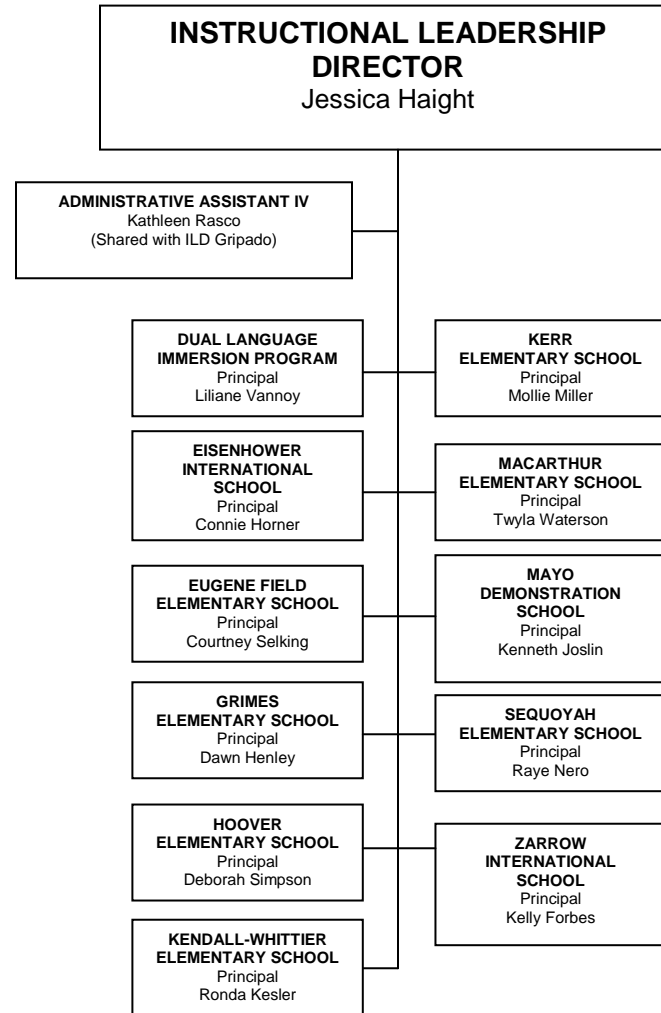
INSTRUCTIONAL LEADERSHIP DIRECTOR
Jessica Haight

ADMINISTRATIVE ASSISTANT IV
Kathleen Rasco
(Shared with ILD Gripado)

DUAL LANGUAGE IMMERSION PROGRAM
Principal
Liliane Vannoy

KERR ELEMENTARY SCHOOL
Principal
Mollie Miller

EISENHOWER INTERNATIONAL SCHOOL
Principal
Connie Horner

MACARTHUR ELEMENTARY SCHOOL
Principal
Twyla Waterson

EUGENE FIELD ELEMENTARY SCHOOL
Principal
Courtney Selking

MAYO DEMONSTRATION SCHOOL
Principal
Kenneth Joslin

GRIMES ELEMENTARY SCHOOL
Principal
Dawn Henley

SEQUOYAH ELEMENTARY SCHOOL
Principal
Raye Nero

HOOVER ELEMENTARY SCHOOL
Principal
Deborah Simpson

ZARROW INTERNATIONAL SCHOOL
Principal
Kelly Forbes

KENDALL-WHITTIER ELEMENTARY SCHOOL
Principal
Ronda Kesler